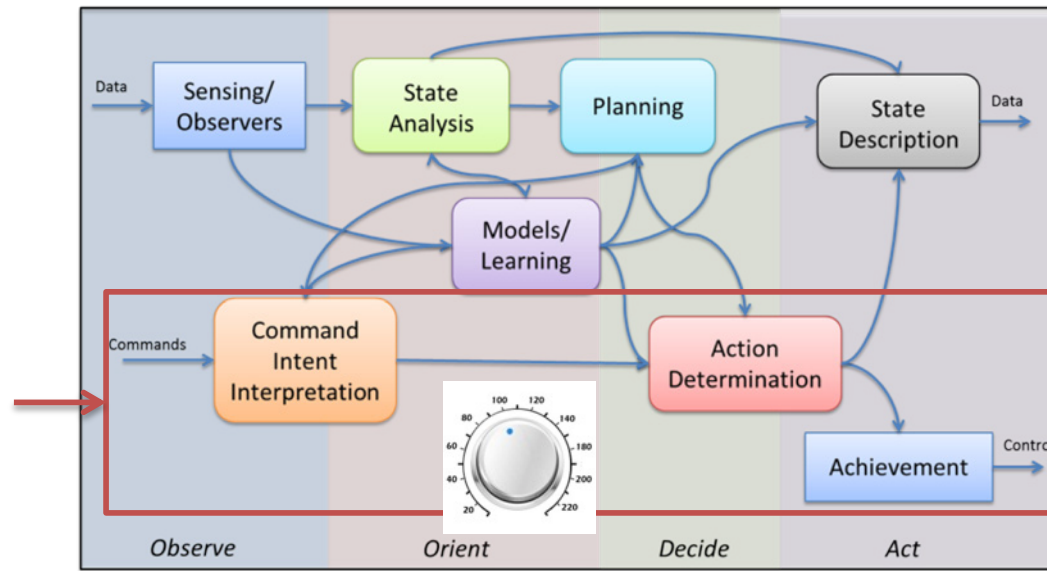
Data

Sensing/ Observers

State Analysis

Planning

State Description

Data

Models/ Learning

Commands

Command Intent Interpretation

Action Determination

100 120 80 140 60 180 40 200 20 220

Achievement

Contro

Observe

Orient

Decide

Act